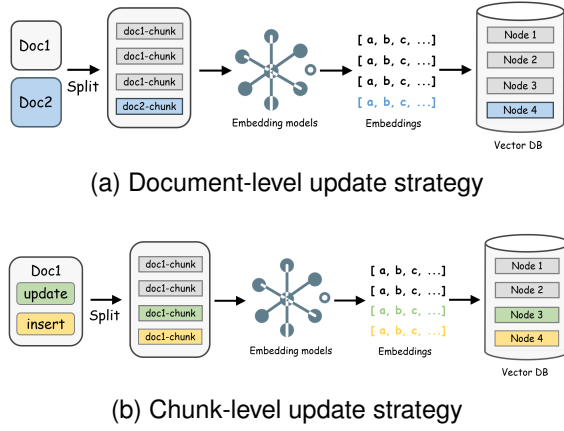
Doc1

Doc2

Split

doc1-chunk

doc1-chunk

doc1-chunk

doc2-chunk

Embedding models

[ a, b, c, ...]

[ a, b, c, ...]

[ a, b, c, ...]

[ a, b, c, ...]

Embeddings

Node 1

Node 2

Node 3

Node 4

Vector DB

(a) Document-level update strategy

Doc1

update

insert

Split

doc1-chunk

doc1-chunk

doc1-chunk

doc1-chunk

Embedding models

[ a, b, c, ...]

[ a, b, c, ...]

[ a, b, c, ...]

[ a, b, c, ...]

Embeddings

Node 1

Node 2

Node 3

Node 4

Vector DB

(b) Chunk-level update strategy